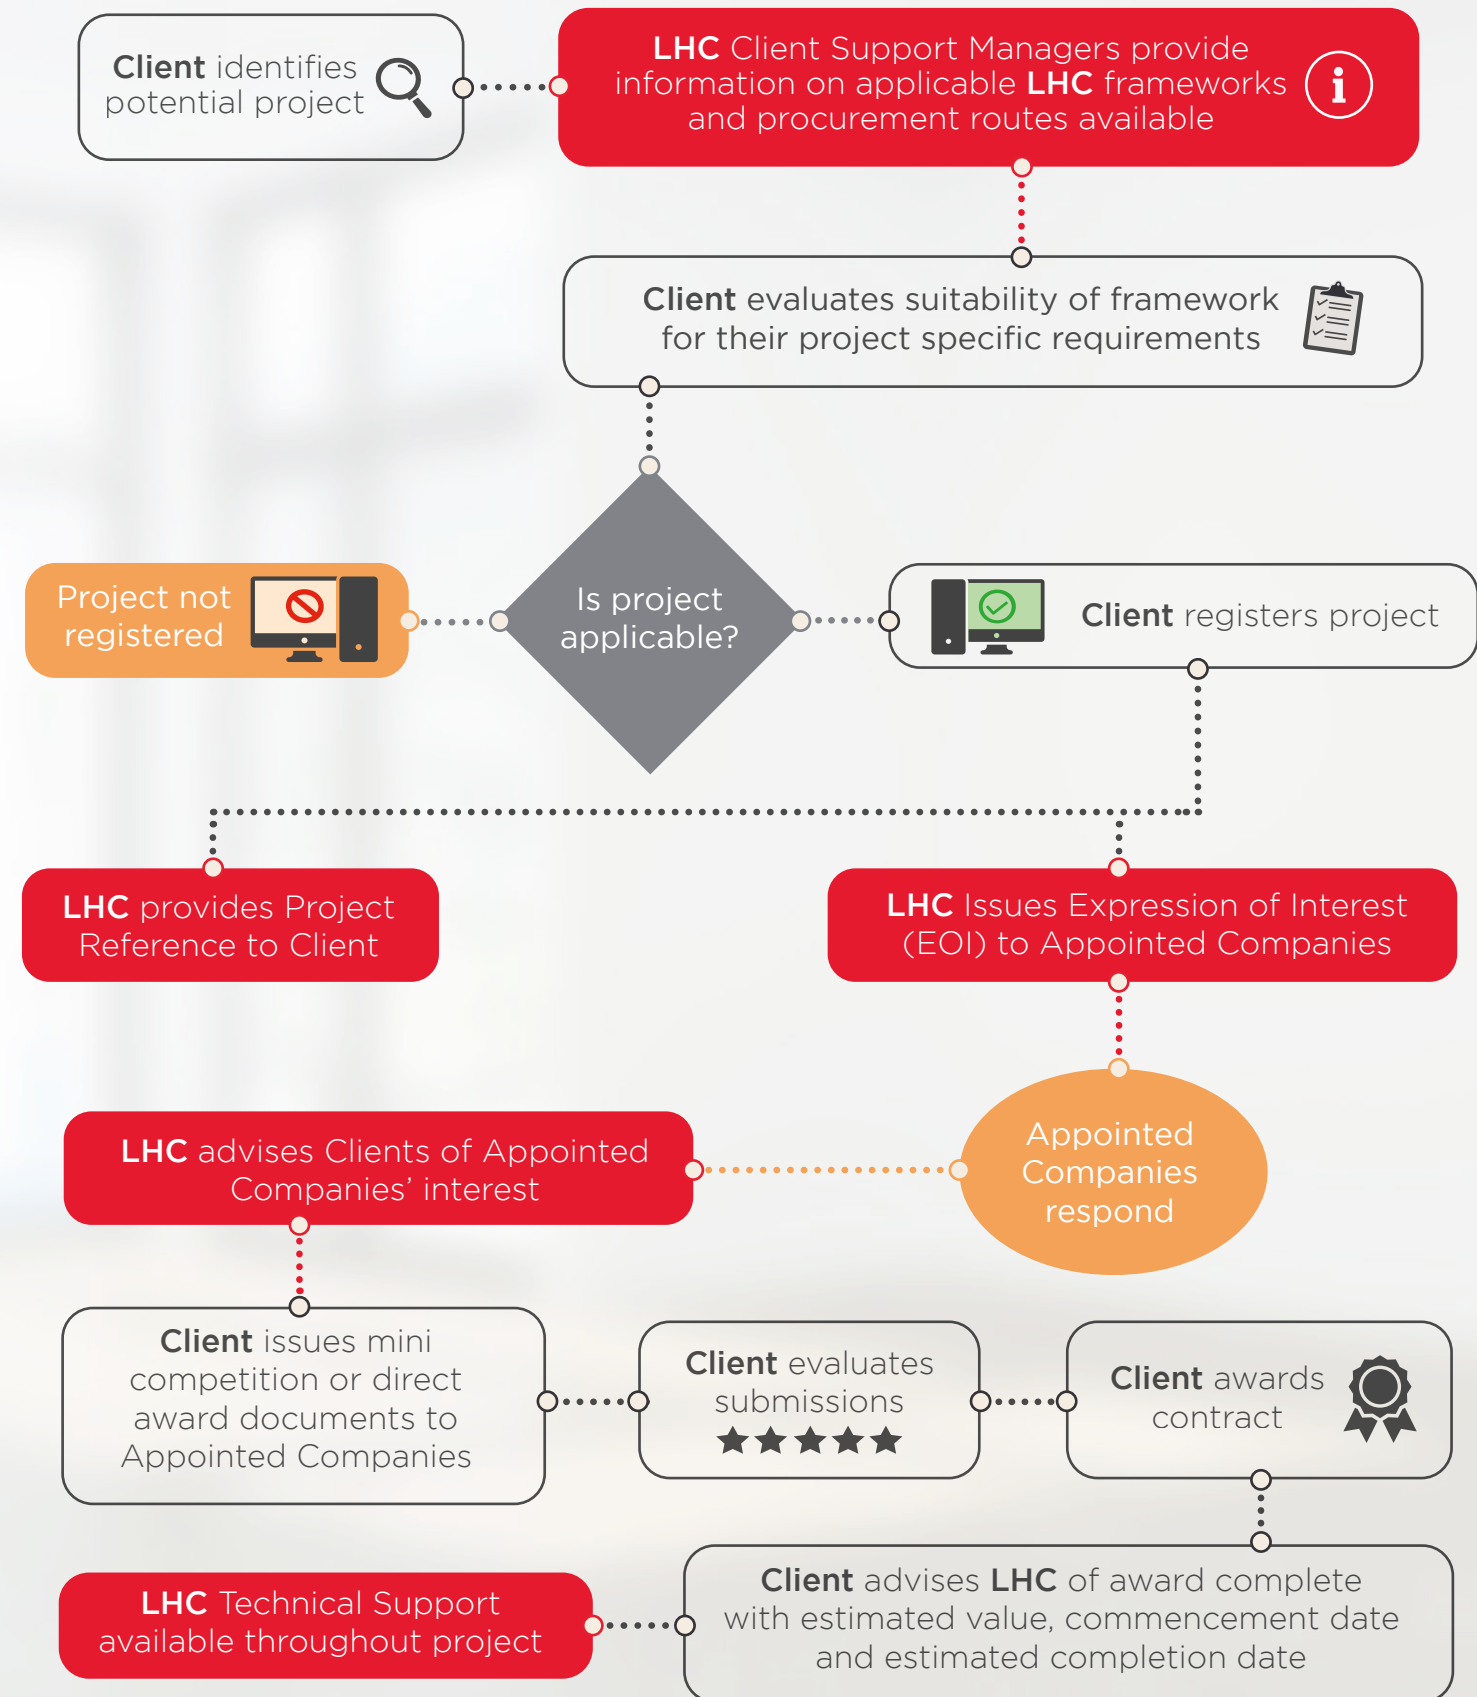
Client identifies potential project

LHC Client Support Managers provide information on applicable LHC frameworks and procurement routes available

Client evaluates suitability of framework for their project specific requirements

Project not registered

Is project applicable?

Client registers project

LHC provides Project Reference to Client

LHC Issues Expression of Interest (EOI) to Appointed Companies

LHC advises Clients of Appointed Companies' interest

Appointed Companies respond

Client issues mini competition or direct award documents to Appointed Companies

Client evaluates submissions

Client awards contract

LHC Technical Support available throughout project

Client advises LHC of award complete with estimated value, commencement date and estimated completion date